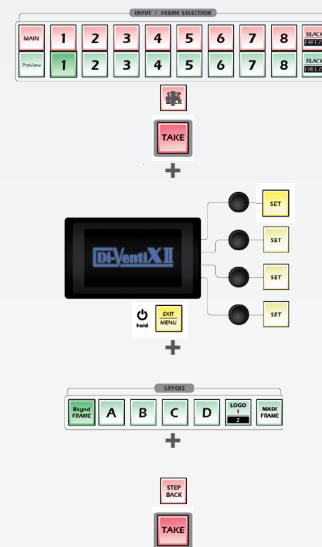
INPUT / FRAME SELECTION

MAIN 1 2 3 4 5 6 7 8 BLACK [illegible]

PreView 1 2 3 4 5 6 7 8 BLACK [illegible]

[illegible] BACK

TAKE

+

Di-VentiX II

SET

SET

SET

SET

hold

EXIT MENU

+

LAYERS

Bkgnd FRAME A B C D LOGO 1 2 MASK FRAME

+

STEP BACK

TAKE